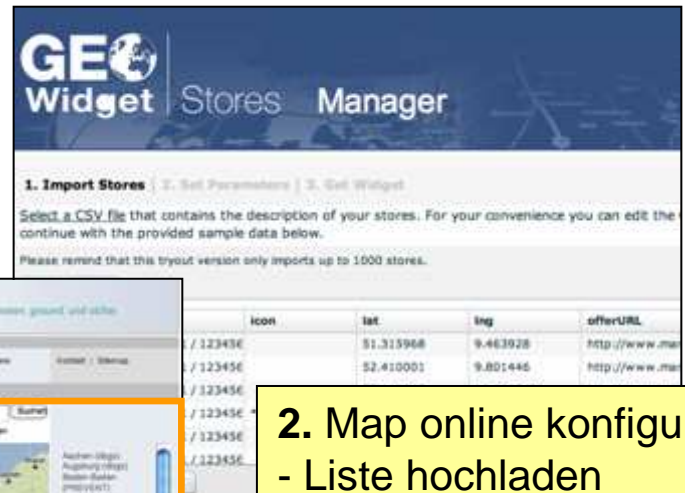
GEO Widget | Stores Manager

1. Import Stores | 2. Set Parameters | 3. Get Widget

Select a CSV file that contains the description of your stores. For your convenience you can edit the continue with the provided sample data below.

Please remind that this tryout version only imports up to 1000 stores.

| | icon | lat | lng | offerURL |
|---|---|---|---|---|
| / 12345€ | | 51.315968 | 9.463928 | http://www.ma |
| / 12345€ | | 52.410001 | 9.801446 | http://www.ma |
| / 12345€ | | | | |
| / 12345€ | | | | |
| / 12345€ | | | | |
| / 12345€ | | | | |

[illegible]

Kontakt | Sitemap

Aachen (illegible)
Augsburg (illegible)
Baden-Baden
(PREVENT)

2. Map online konfigu
- Liste hochladen